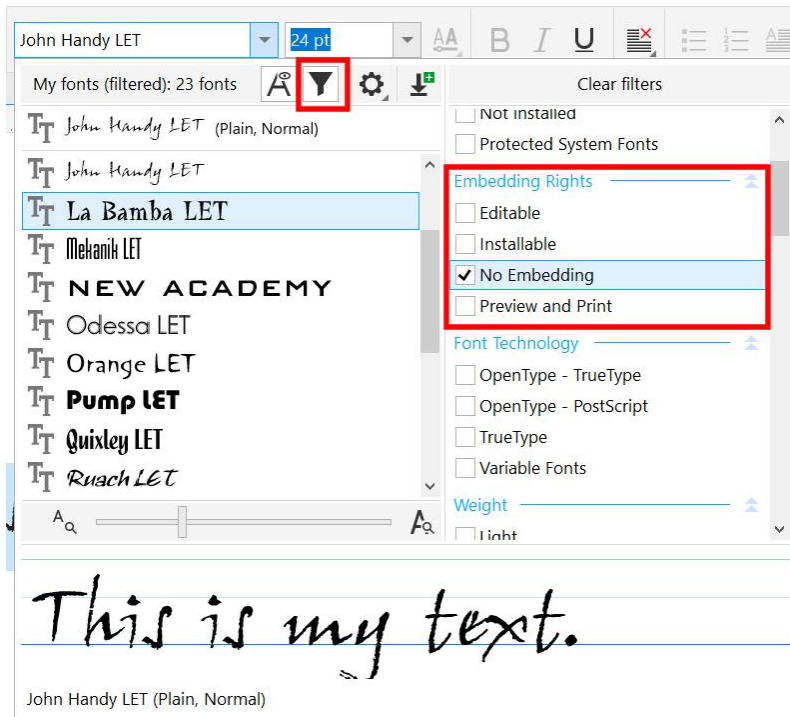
John Handy LET
24 pt
B I U

My fonts (filtered): 23 fonts
Clear filters

John Handy LET (Plain, Normal)
John Handy LET
La Bamba LET
Mekanik LET
NEW ACADEMY
Odessa LET
Orange LET
Pump LET
Quixley LET
Ruach LET

Not installed
Protected System Fonts
Embedding Rights
Editable
Installable
No Embedding
Preview and Print
Font Technology
OpenType - TrueType
OpenType - PostScript
TrueType
Variable Fonts
Weight
Light

This is my text.

John Handy LET (Plain, Normal)